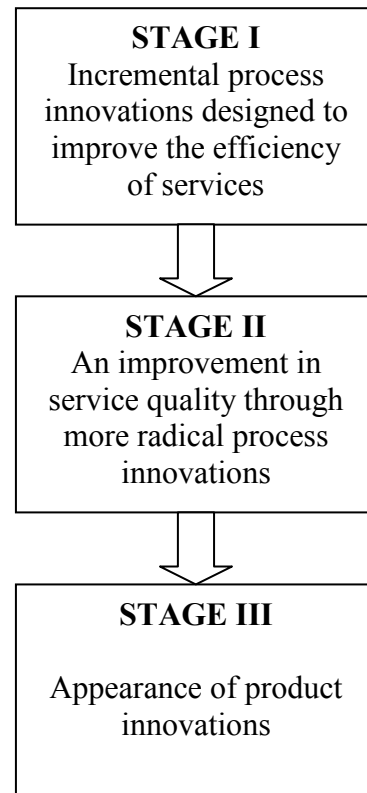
STAGE I
Incremental process innovations designed to improve the efficiency of services

STAGE II
An improvement in service quality through more radical process innovations

STAGE III
Appearance of product innovations